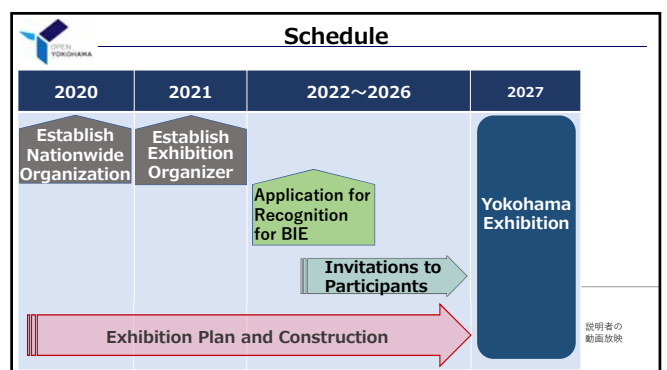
OPEN YOKOHAMA

Schedule

2020
2021
2022～2026
2027

Establish Nationwide Organization

Establish Exhibition Organizer

Application for Recognition for BIE

Invitations to Participants

Yokohama Exhibition

Exhibition Plan and Construction

説明者の動画放映